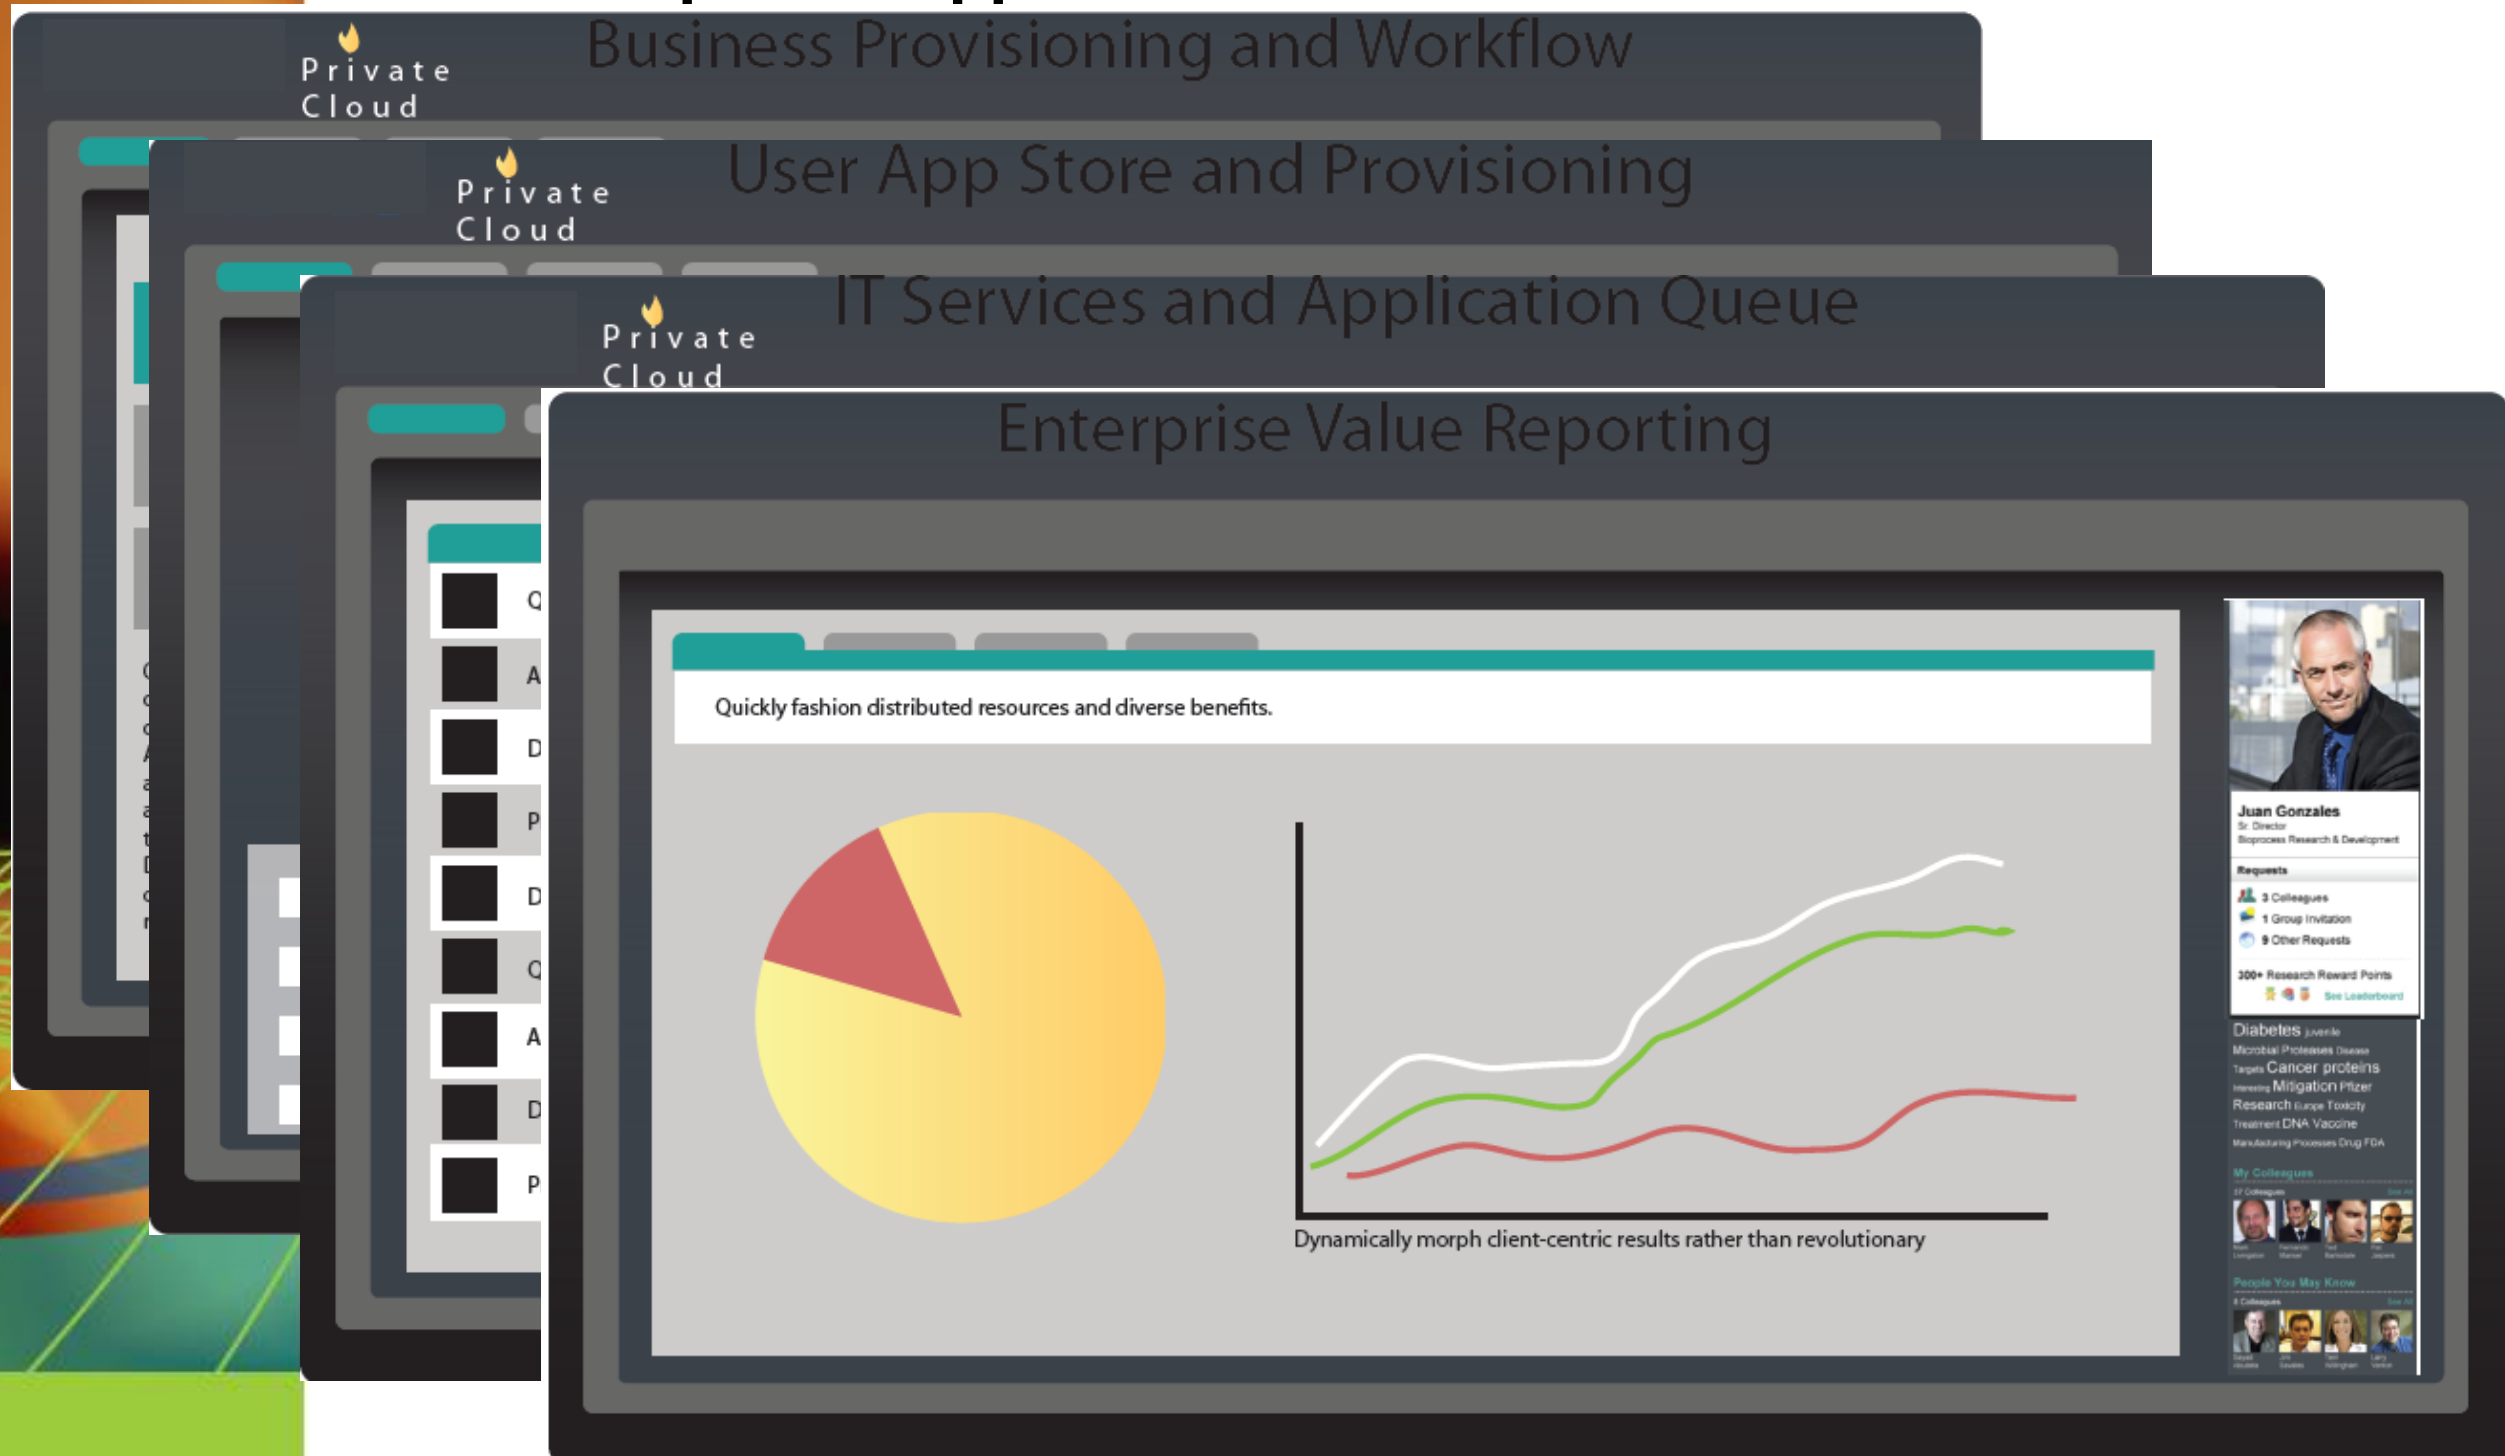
Private Cloud
Business Provisioning and Workflow

Private Cloud
User App Store and Provisioning

Private Cloud
IT Services and Application Queue

Q
A
D
P
D
Q
A
D
P

Enterprise Value Reporting

Quickly fashion distributed resources and diverse benefits.

Dynamically morph client-centric results rather than revolutionary

Juan Gonzales
Sr. Director
Bioprocess Research & Development

Requests
3 Colleagues
1 Group Invitation
9 Other Requests

300+ Research Reward Points
See Leaderboard

Diabetes Juvenile
Microbial Proteases Disease
Targets Cancer proteins
Mitigation Pfizer
Research Europe Toxicity
Treatment DNA Vaccine
Manufacturing Processes Drug FDA

My Colleagues
IT Colleagues

People You May Know
4 Colleagues